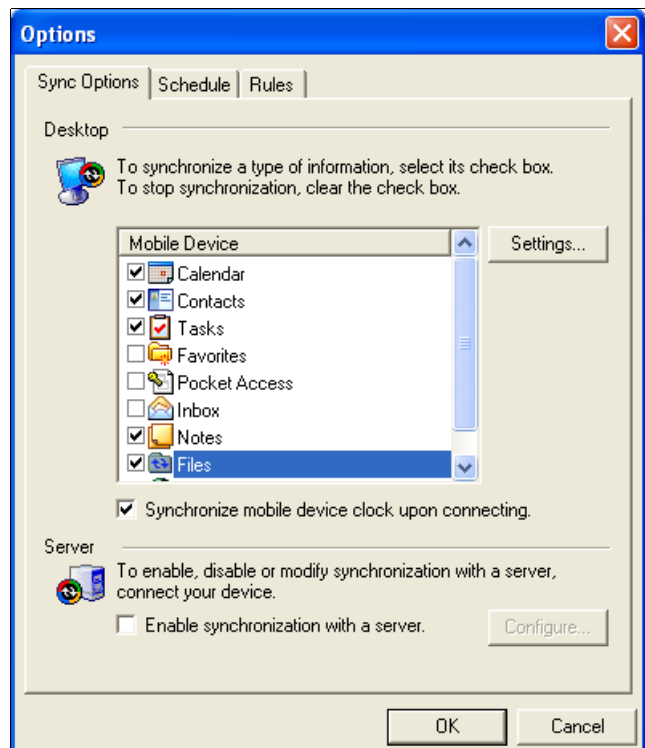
Options

Sync Options | Schedule | Rules

Desktop

To synchronize a type of information, select its check box. To stop synchronization, clear the check box.

| Mobile Device |
|---|
| Calendar |
| Contacts |
| Tasks |
| Favorites |
| Pocket Access |
| Inbox |
| Notes |
| Files |

Settings...

Synchronize mobile device clock upon connecting.

Server

To enable, disable or modify synchronization with a server, connect your device.

Enable synchronization with a server.

Configure...

OK

Cancel